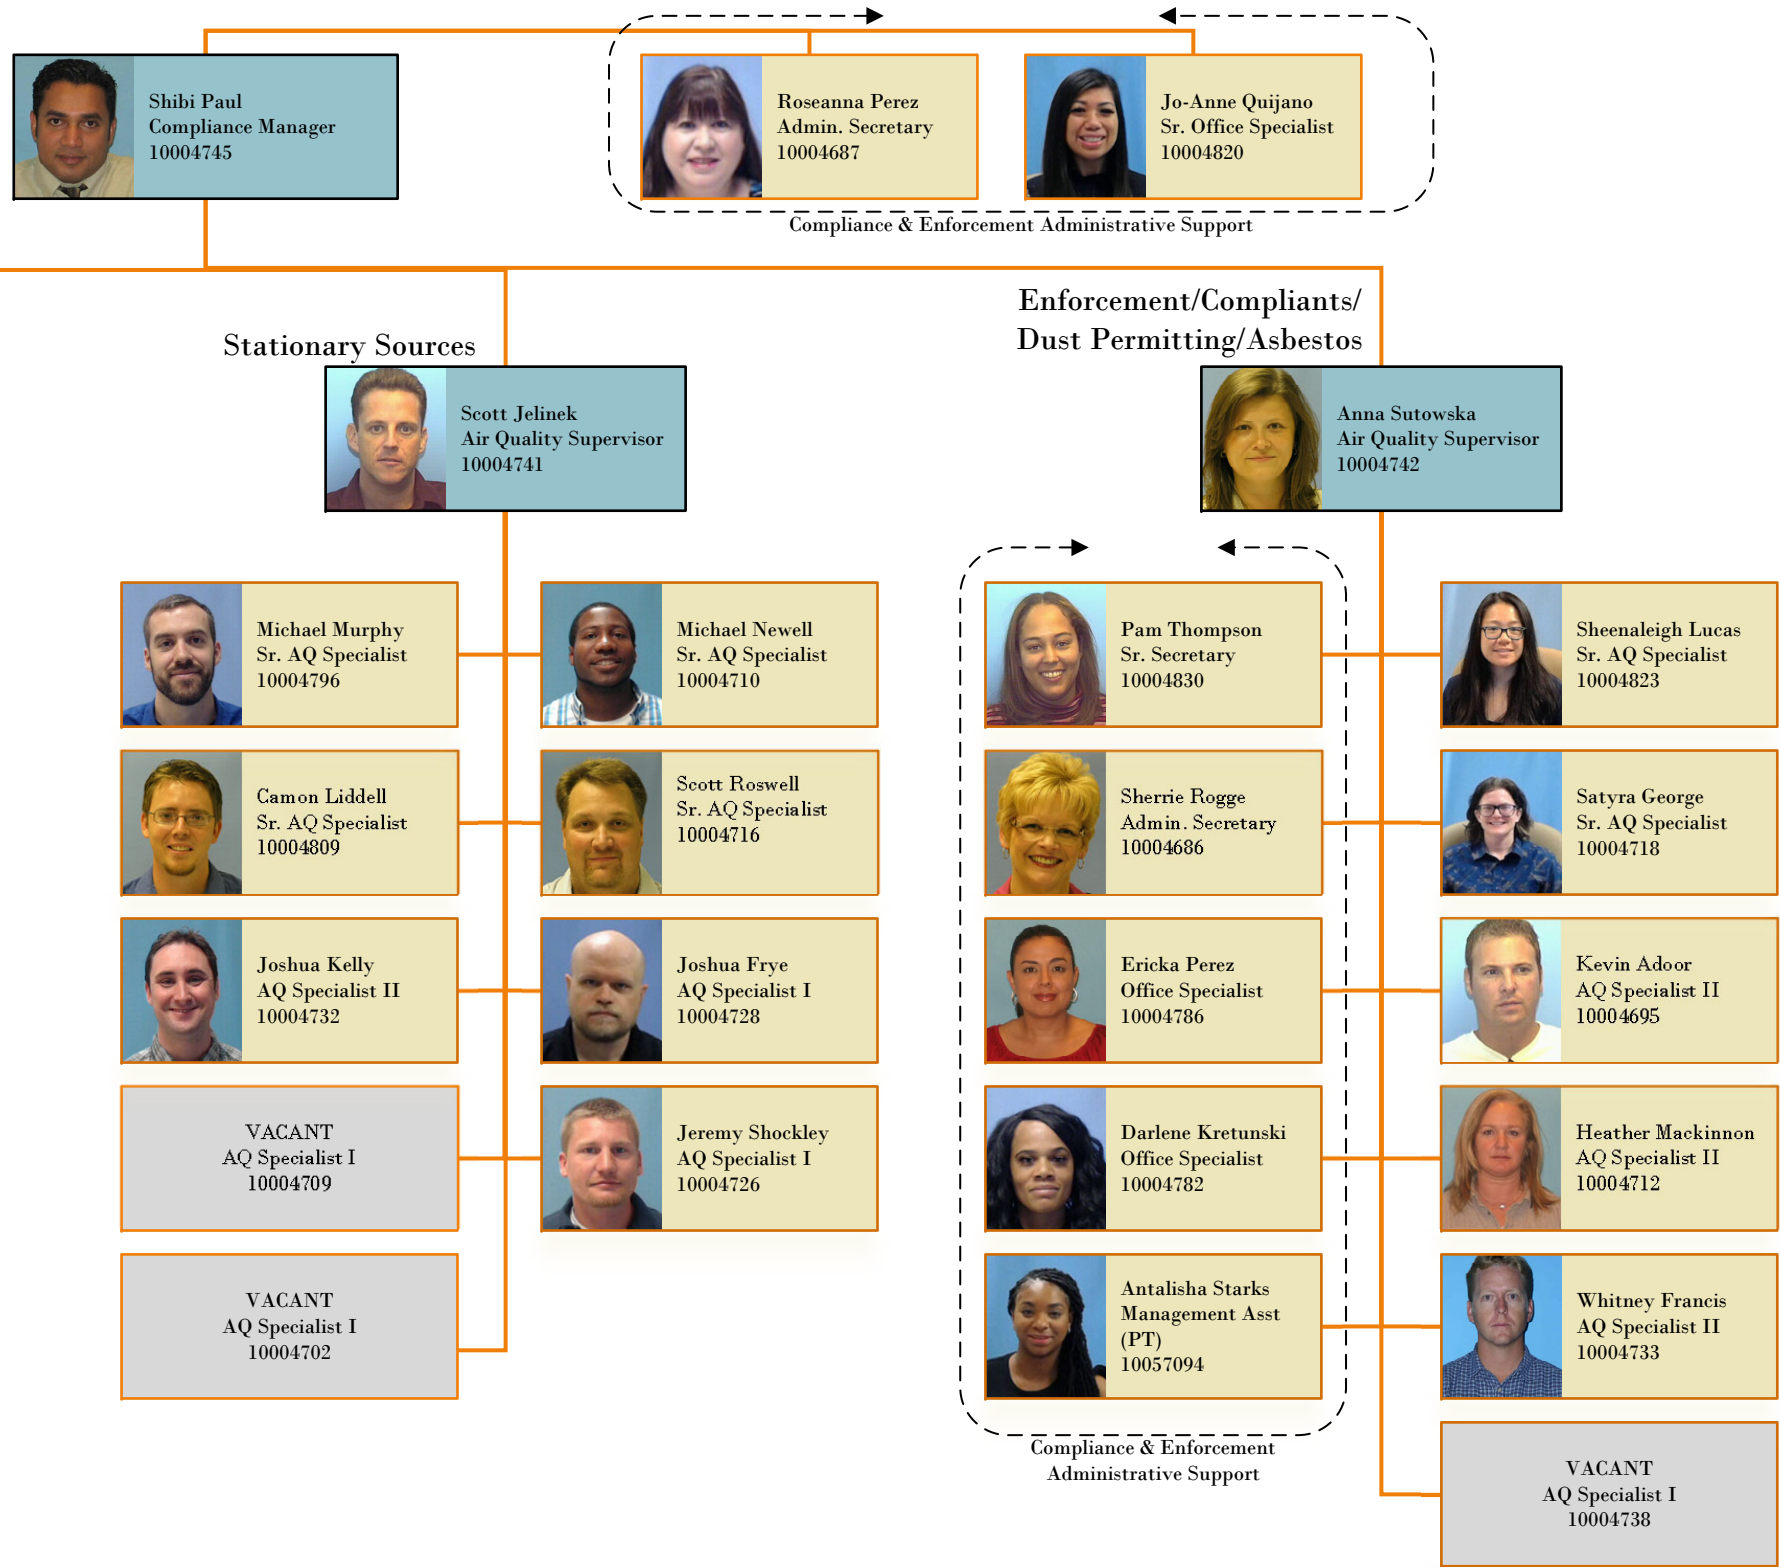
Shibi Paul
Compliance Manager
10004745

Roseanna Perez
Admin. Secretary
10004687

Jo-Anne Quijano
Sr. Office Specialist
10004820

Compliance & Enforcement Administrative Support

Stationary Sources

Scott Jelinek
Air Quality Supervisor
10004741

Enforcement/Compliants/ Dust Permitting/Asbestos

Anna Sutowska
Air Quality Supervisor
10004742

Michael Murphy
Sr. AQ Specialist
10004796

Michael Newell
Sr. AQ Specialist
10004710

Camon Liddell
Sr. AQ Specialist
10004809

Scott Roswell
Sr. AQ Specialist
10004716

Joshua Kelly
AQ Specialist II
10004732

Joshua Frye
AQ Specialist I
10004728

VACANT
AQ Specialist I
10004709

Jeremy Shockley
AQ Specialist I
10004726

VACANT
AQ Specialist I
10004702

Pam Thompson
Sr. Secretary
10004830

Sherrie Rogge
Admin. Secretary
10004686

Ericka Perez
Office Specialist
10004786

Darlene Kretunski
Office Specialist
10004782

Antalisha Starks
Management Asst
(PT)
10057094

Compliance & Enforcement Administrative Support

Sheenaleigh Lucas
Sr. AQ Specialist
10004823

Satyra George
Sr. AQ Specialist
10004718

Kevin Adoor
AQ Specialist II
10004695

Heather Mackinnon
AQ Specialist II
10004712

Whitney Francis
AQ Specialist II
10004733

VACANT
AQ Specialist I
10004738